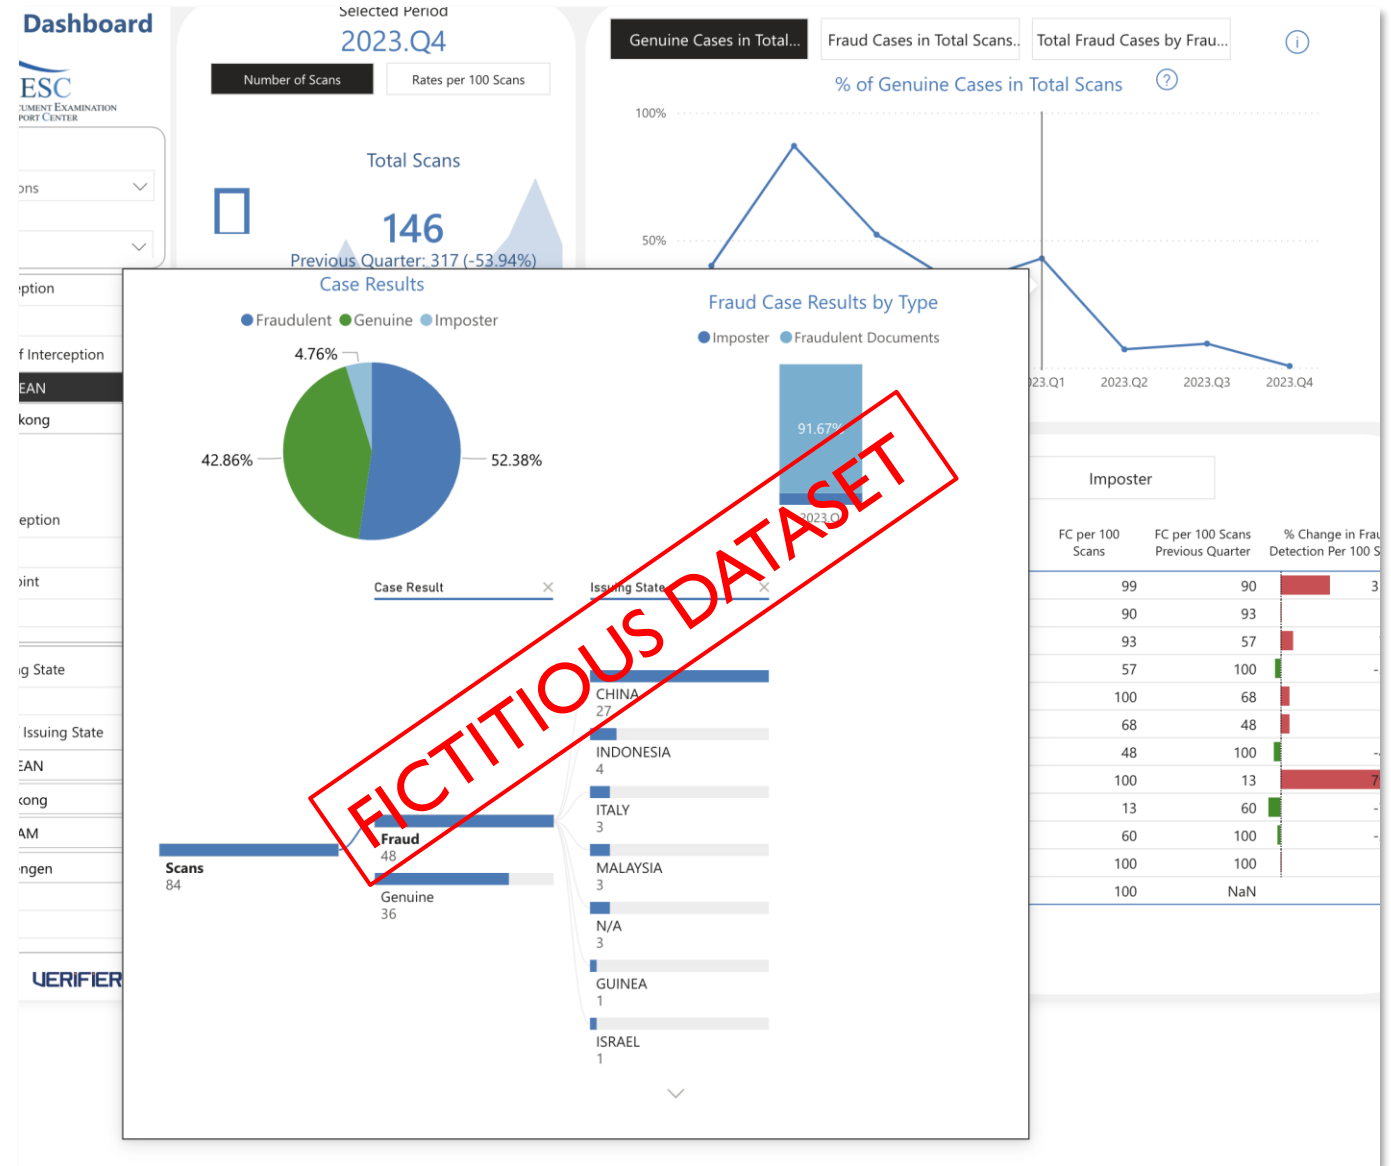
Dashboard

ESC
CUMENT EXAMINATION PORT CENTER

ons

eption

f Interception

EAN

kong

eption

oint

g State

Issuing State

EAN

kong

AM

ngen

UERIFIER

Selected Period
2023.Q4

Number of Scans
Rates per 100 Scans

Total Scans
146
Previous Quarter: 317 (-53.94%)

Genuine Cases in Total...
Fraud Cases in Total Scans...
Total Fraud Cases by Frau...

% of Genuine Cases in Total Scans

100%
50%

023.Q1
2023.Q2
2023.Q3
2023.Q4

Imposter

| FC per 100 Scans | FC per 100 Scans Previous Quarter | % Change in Frau Detection Per 100 S |
|---|---|---|
| 99 | 90 | 3 |
| 90 | 93 | |
| 93 | 57 | |
| 57 | 100 | - |
| 100 | 68 | |
| 68 | 48 | |
| 48 | 100 | - |
| 100 | 13 | 7 |
| 13 | 60 | - |
| 60 | 100 | - |
| 100 | 100 | |
| 100 | NaN | |

Case Results
Fraudulent Genuine Imposter
4.76%
42.86%
52.38%

Fraud Case Results by Type
Imposter Fraudulent Documents
91.67%
2023.Q

Case Result
Issuing State

Scans
84

Fraud
48

Genuine
36

CHINA
27

INDONESIA
4

ITALY
3

MALAYSIA
3

N/A
3

GUINEA
1

ISRAEL
1

FICTITIOUS DATASET